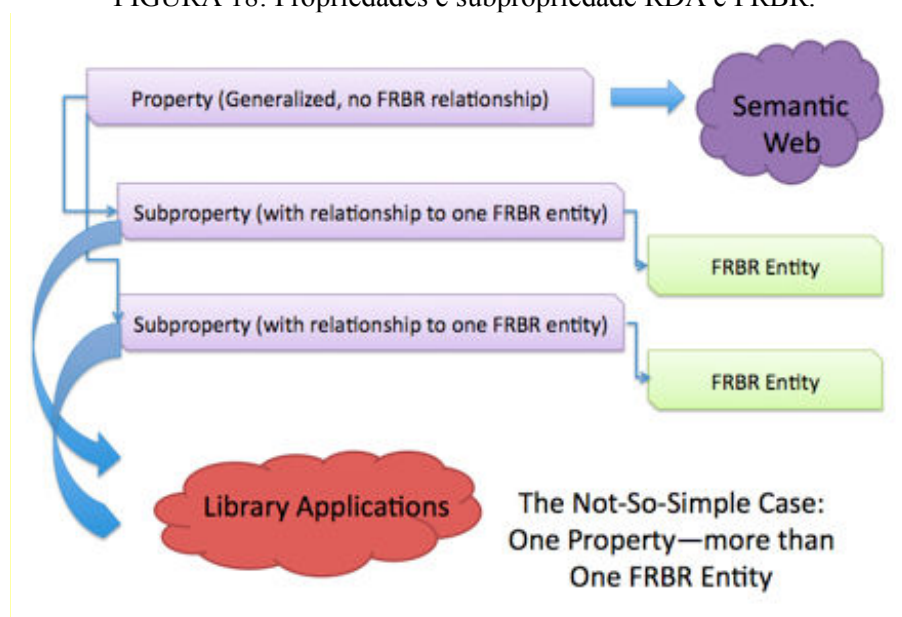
FIGURA 18: Propriedades e subpropriedade RDA e FRBR.

Property (Generalized, no FRBR relationship)

Semantic Web

Subproperty (with relationship to one FRBR entity)

FRBR Entity

Subproperty (with relationship to one FRBR entity)

FRBR Entity

Library Applications

The Not-So-Simple Case: One Property—more than One FRBR Entity